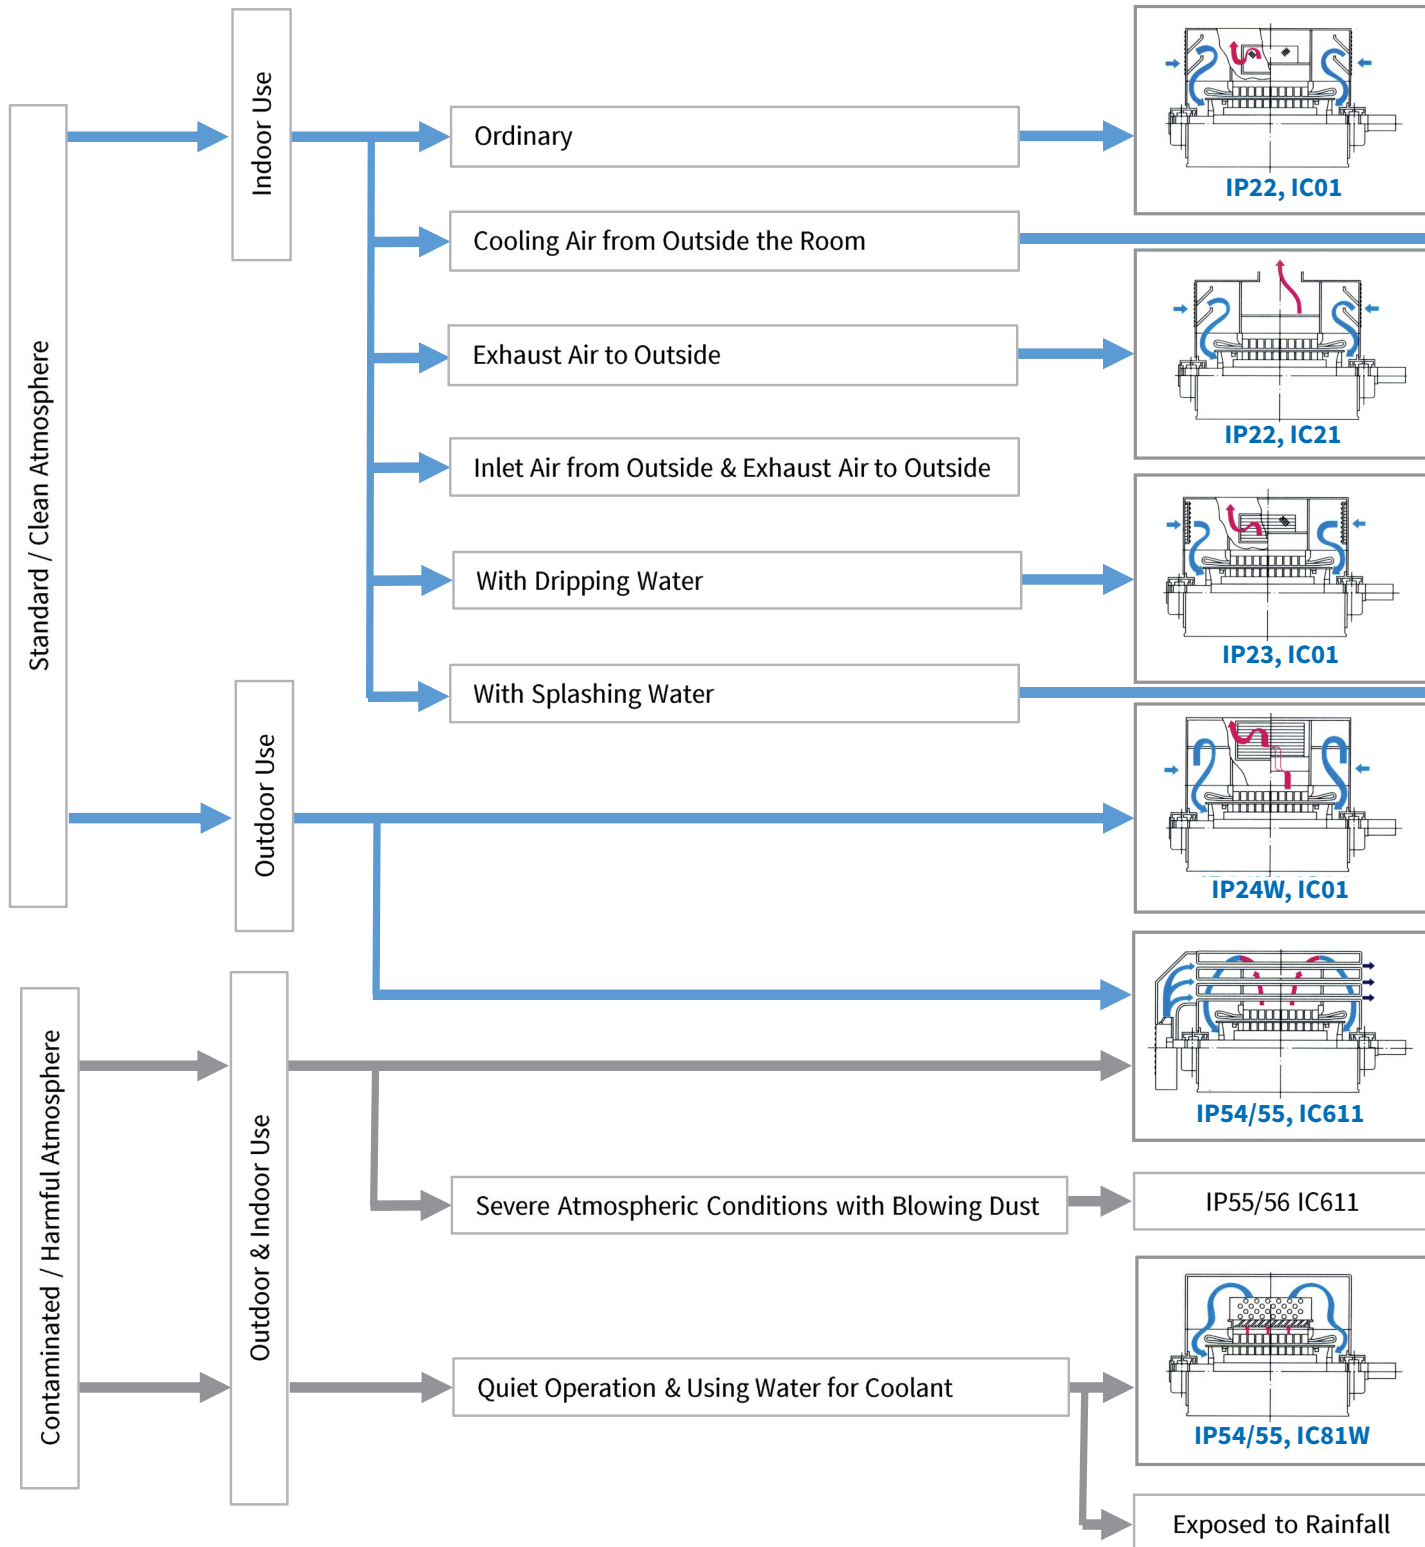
Standard / Clean Atmosphere

Indoor Use

Ordinary

IP22, IC01

Cooling Air from Outside the Room

Exhaust Air to Outside

IP22, IC21

Inlet Air from Outside & Exhaust Air to Outside

With Dripping Water

IP23, IC01

With Splashing Water

Outdoor Use

IP24W, IC01

IP54/55, IC611

Contaminated / Harmful Atmosphere

Outdoor & Indoor Use

Severe Atmospheric Conditions with Blowing Dust

IP55/56 IC611

Quiet Operation & Using Water for Coolant

IP54/55, IC81W

Exposed to Rainfall